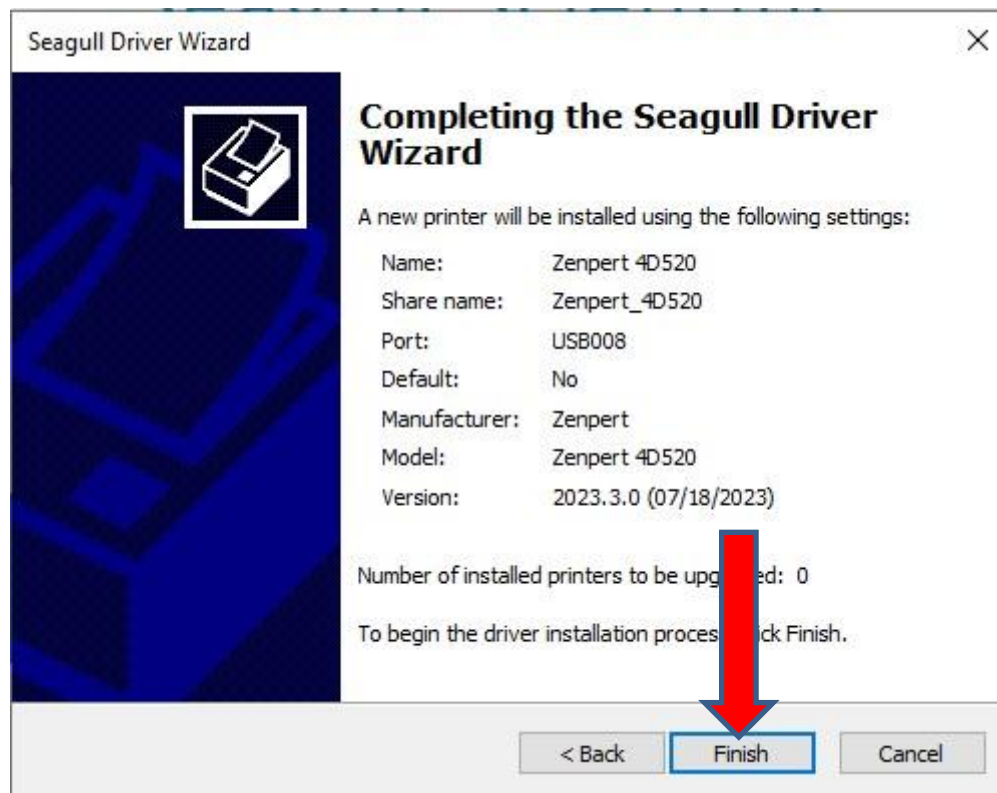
Seagull Driver Wizard

×

Completing the Seagull Driver Wizard

A new printer will be installed using the following settings:

| | |
|---|---|
| Name: | Zenpert 4D520 |
| Share name: | Zenpert_4D520 |
| Port: | USB008 |
| Default: | No |
| Manufacturer: | Zenpert |
| Model: | Zenpert 4D520 |
| Version: | 2023.3.0 (07/18/2023) |

Number of installed printers to be upg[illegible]d: 0

To begin the driver installation proces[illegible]ck Finish.

< Back

Finish

Cancel